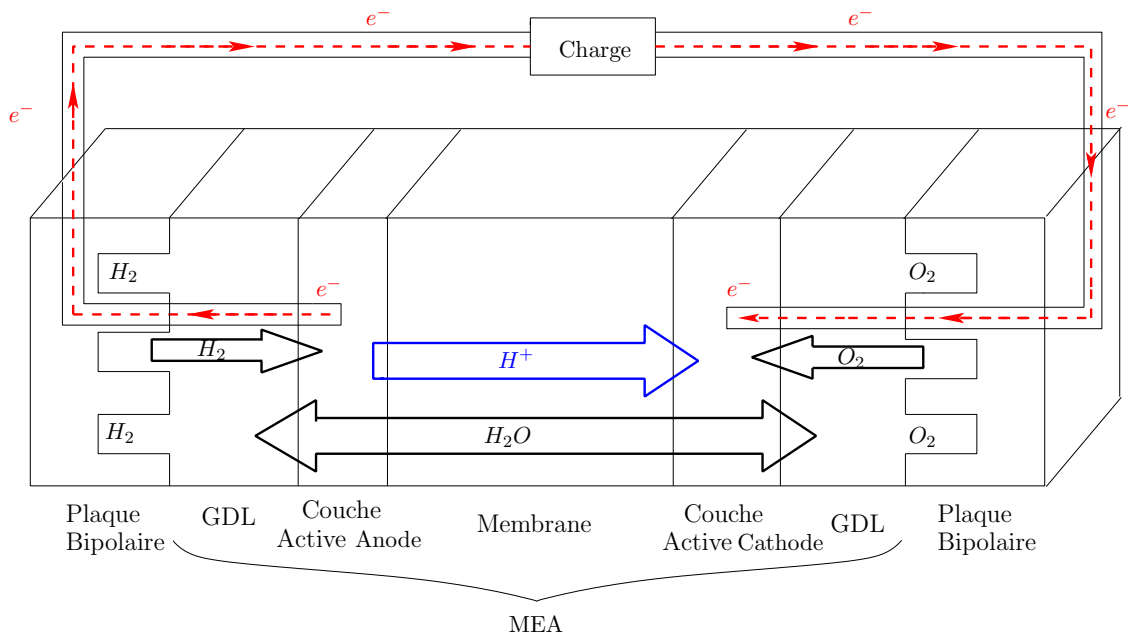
$e^-$

Charge

$e^-$

$e^-$

$e^-$

$H_2$

$e^-$

$e^-$

$O_2$

$H_2$

$H^+$

$O_2$

$H_2$

$H_2O$

$O_2$

Plaque Bipolaire

GDL

Couche Active Anode

Membrane

Couche Active Cathode

GDL

Plaque Bipolaire

MEA